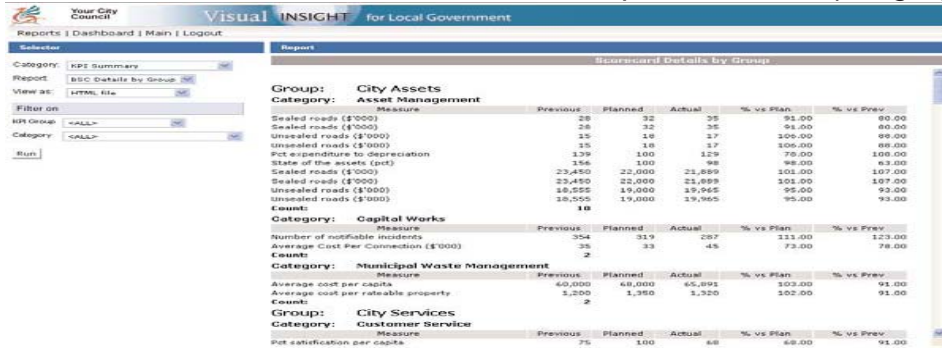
Your City Council

Visual INSIGHT for Local Government

Reports | Dashboard | Main | Logout

Selector

Category: KPI Summary

Report: BSC Details by Group

View as: HTML file

Filter on

KPI Group <ALL>

Category <ALL>

Run

Report

Scorecard Details by Group

Group: City Assets

Category: Asset Management

| Measure | Previous | Planned | Actual | % vs Plan | % vs Prev |
|---|---|---|---|---|---|
| Sealed roads ($'000) | 28 | 32 | 35 | 91.00 | 80.00 |
| Sealed roads ($'000) | 28 | 32 | 35 | 91.00 | 80.00 |
| Unsealed roads ($'000) | 15 | 18 | 17 | 106.00 | 88.00 |
| Unsealed roads ($'000) | 15 | 18 | 17 | 106.00 | 88.00 |
| Pct expenditure to depreciation | 139 | 100 | 129 | 78.00 | 108.00 |
| State of the assets (pct) | 156 | 100 | 98 | 98.00 | 63.00 |
| Sealed roads ($'000) | 23,450 | 22,000 | 21,889 | 101.00 | 107.00 |
| Sealed roads ($'000) | 23,450 | 22,000 | 21,889 | 101.00 | 107.00 |
| Unsealed roads ($'000) | 18,555 | 19,000 | 19,965 | 95.00 | 93.00 |
| Unsealed roads ($'000) | 18,555 | 19,000 | 19,965 | 95.00 | 93.00 |
| Count: | 10 | | | | |

Category: Capital Works

| Measure | Previous | Planned | Actual | % vs Plan | % vs Prev |
|---|---|---|---|---|---|
| Number of notifiable incidents | 354 | 319 | 287 | 111.00 | 123.00 |
| Average Cost Per Connection ($'000) | 35 | 33 | 45 | 73.00 | 78.00 |
| Count: | 2 | | | | |

Category: Municipal Waste Management

| Measure | Previous | Planned | Actual | % vs Plan | % vs Prev |
|---|---|---|---|---|---|
| Average cost per capita | 60,000 | 68,000 | 65,891 | 103.00 | 91.00 |
| Average cost per rateable property | 1,200 | 1,350 | 1,320 | 102.00 | 91.00 |
| Count: | 2 | | | | |

Group: City Services

Category: Customer Service

| Measure | Previous | Planned | Actual | % vs Plan | % vs Prev |
|---|---|---|---|---|---|
| Pct satisfication per capita | 75 | 100 | 68 | 68.00 | 91.00 |